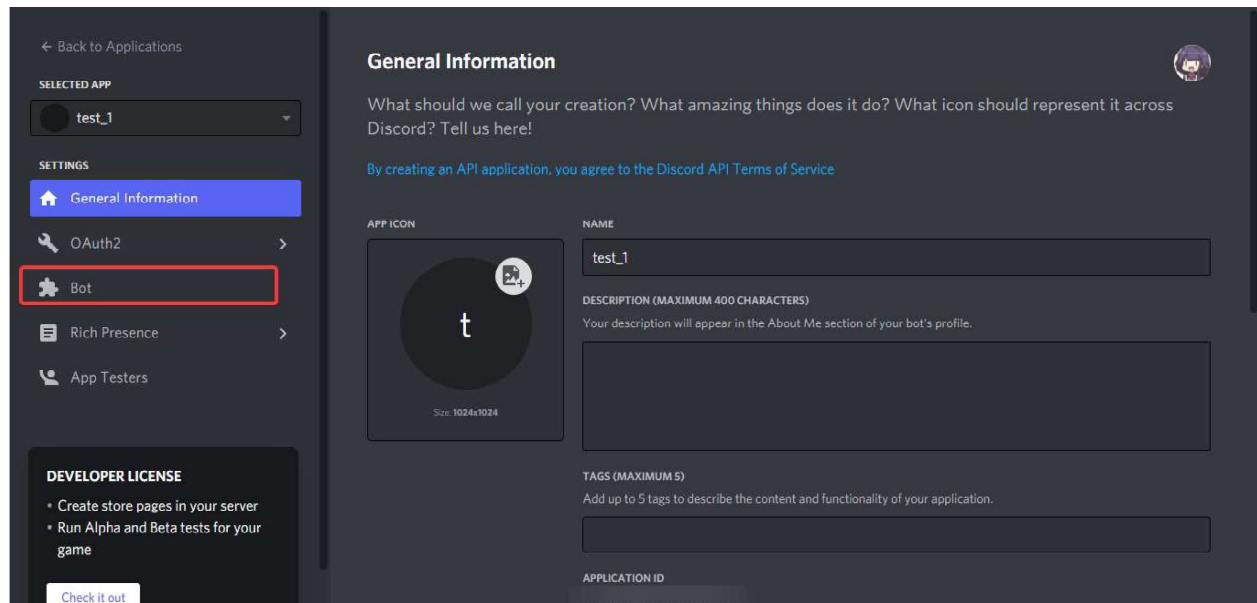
← Back to Applications

SELECTED APP

test_1

SETTINGS

General Information

OAuth2

Bot

Rich Presence

App Testers

DEVELOPER LICENSE

• Create store pages in your server
• Run Alpha and Beta tests for your game

Check it out

General Information

What should we call your creation? What amazing things does it do? What icon should represent it across Discord? Tell us here!

By creating an API application, you agree to the Discord API Terms of Service

APP ICON

t

Size: 1024x1024

NAME

test_1

DESCRIPTION (MAXIMUM 400 CHARACTERS)

Your description will appear in the About Me section of your bot's profile.

TAGS (MAXIMUM 5)

Add up to 5 tags to describe the content and functionality of your application.

APPLICATION ID